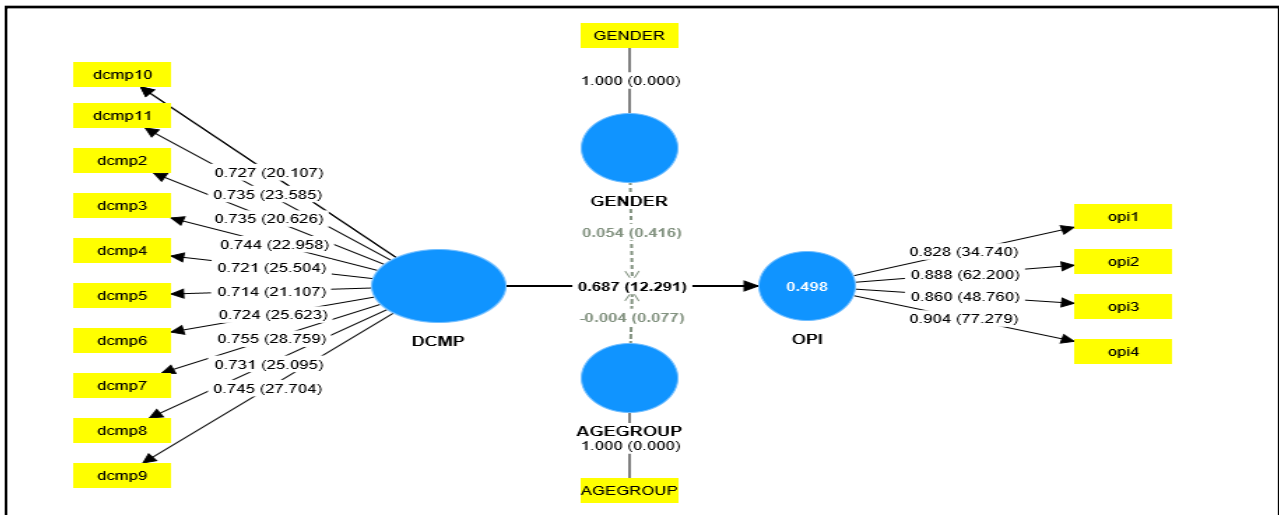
GENDER
1.000 (0.000)
dcmp10
dcmp11
dcmp2
dcmp3
dcmp4
dcmp5
dcmp6
dcmp7
dcmp8
dcmp9
0.727 (20.107)
0.735 (23.585)
0.735 (20.626)
0.744 (22.958)
0.721 (25.504)
0.714 (21.107)
0.724 (25.623)
0.755 (28.759)
0.731 (25.095)
0.745 (27.704)
GENDER
0.054 (0.416)
DCMP
0.687 (12.291)
-0.004 (0.077)
0.498
OPI
0.828 (34.740)
0.888 (62.200)
0.860 (48.760)
0.904 (77.279)
opi1
opi2
opi3
opi4
AGEGROUP
1.000 (0.000)
AGEGROUP